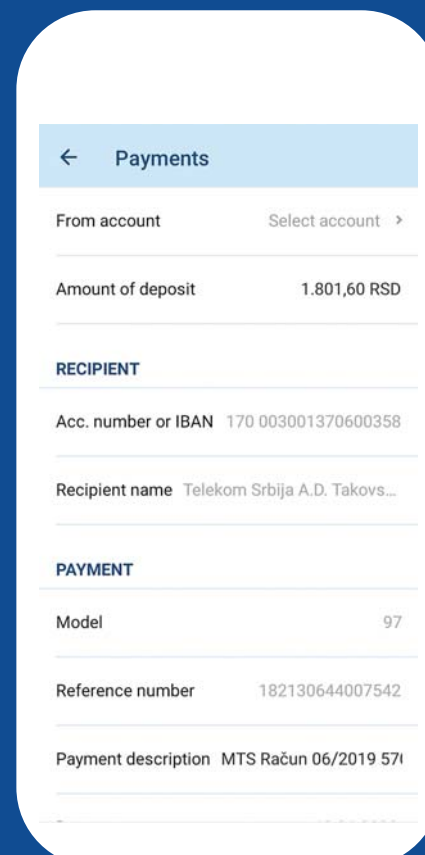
← Payments

From account Select account >

Amount of deposit 1.801,60 RSD

RECIPIENT

Acc. number or IBAN 170 003001370600358

Recipient name Telekom Srbija A.D. Takovs...

PAYMENT

Model 97

Reference number 182130644007542

Payment description MTS Račun 06/2019 57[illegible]